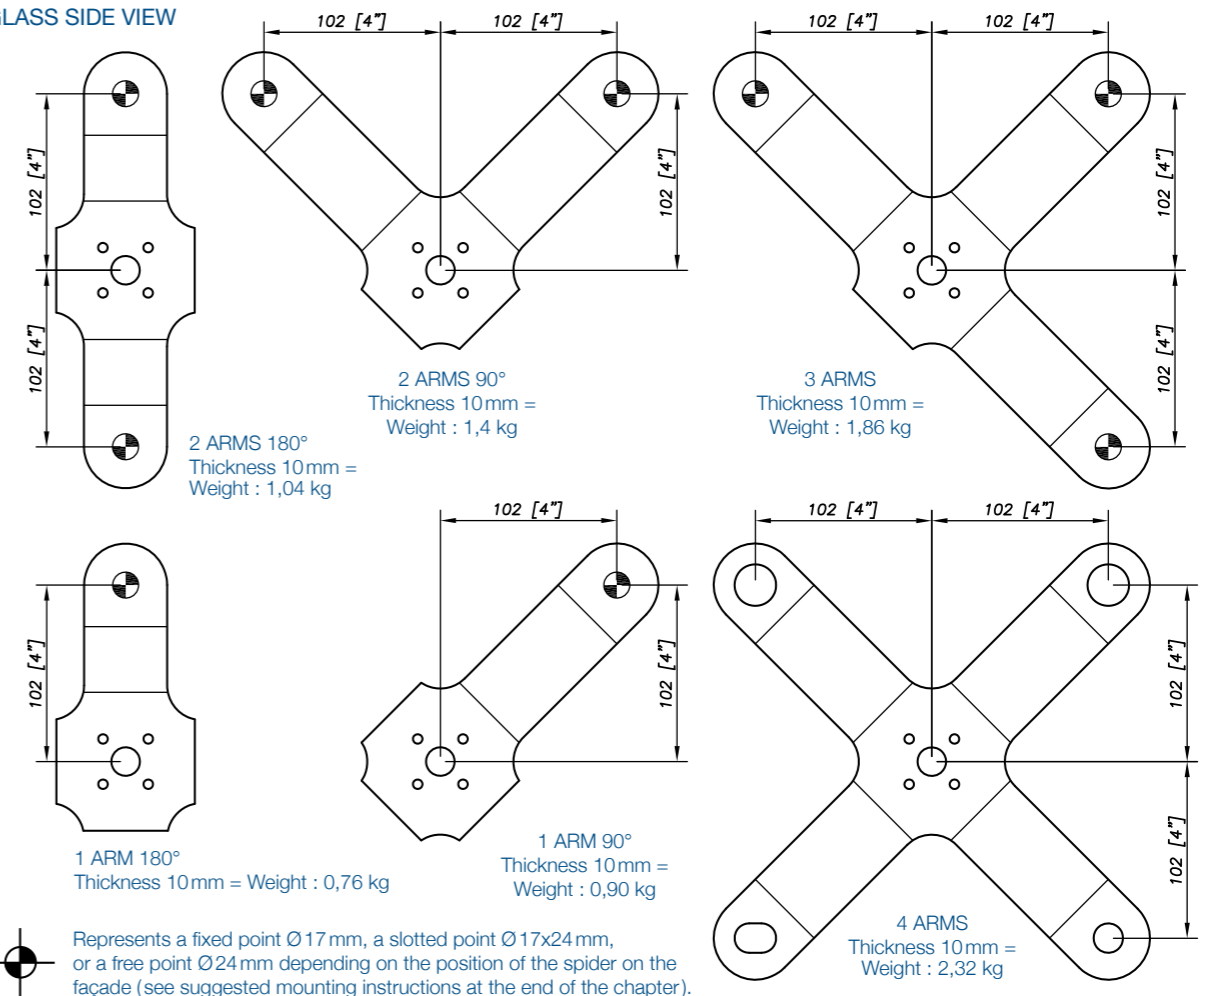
LASS SIDE VIEW

102 [4"]
102 [4"]

102 [4"] 102 [4"]
102 [4"]

2 ARMS 90°
Thickness 10 mm =
Weight : 1,4 kg

102 [4"] 102 [4"]
102 [4"]
102 [4"]

3 ARMS
Thickness 10 mm =
Weight : 1,86 kg

2 ARMS 180°
Thickness 10 mm =
Weight : 1,04 kg

102 [4"]

102 [4"]
102 [4"]

102 [4"] 102 [4"]
102 [4"]
102 [4"]

1 ARM 180°
Thickness 10 mm = Weight : 0,76 kg

1 ARM 90°
Thickness 10 mm =
Weight : 0,90 kg

4 ARMS
Thickness 10 mm =
Weight : 2,32 kg

Represents a fixed point Ø17 mm, a slotted point Ø17x24 mm, or a free point Ø24 mm depending on the position of the spider on the façade (see suggested mounting instructions at the end of the chapter).